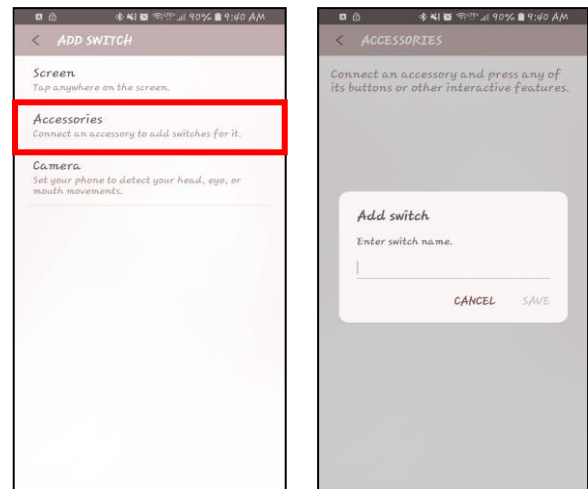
90% 9:40 AM

ADD SWITCH

Screen
Tap anywhere on the screen.

Accessories
Connect an accessory to add switches for it.

Camera
Set your phone to detect your head, eye, or mouth movements.

90% 9:40 AM

ACCESSORIES

Connect an accessory and press any of its buttons or other interactive features.

Add switch
Enter switch name.

CANCEL SAVE